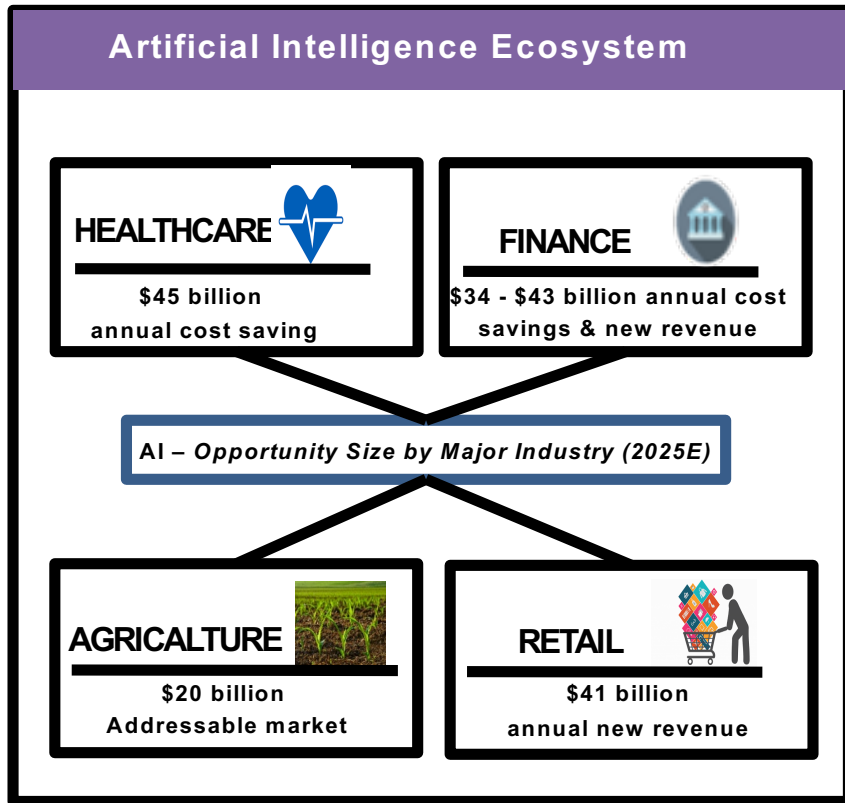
Artificial Intelligence Ecosystem

HEALTHCARE

\$45 billion annual cost saving

FINANCE

\$34 - \$43 billion annual cost savings & new revenue

AI – Opportunity Size by Major Industry (2025E)

AGRICALTURE

\$20 billion Addressable market

RETAIL

\$41 billion annual new revenue